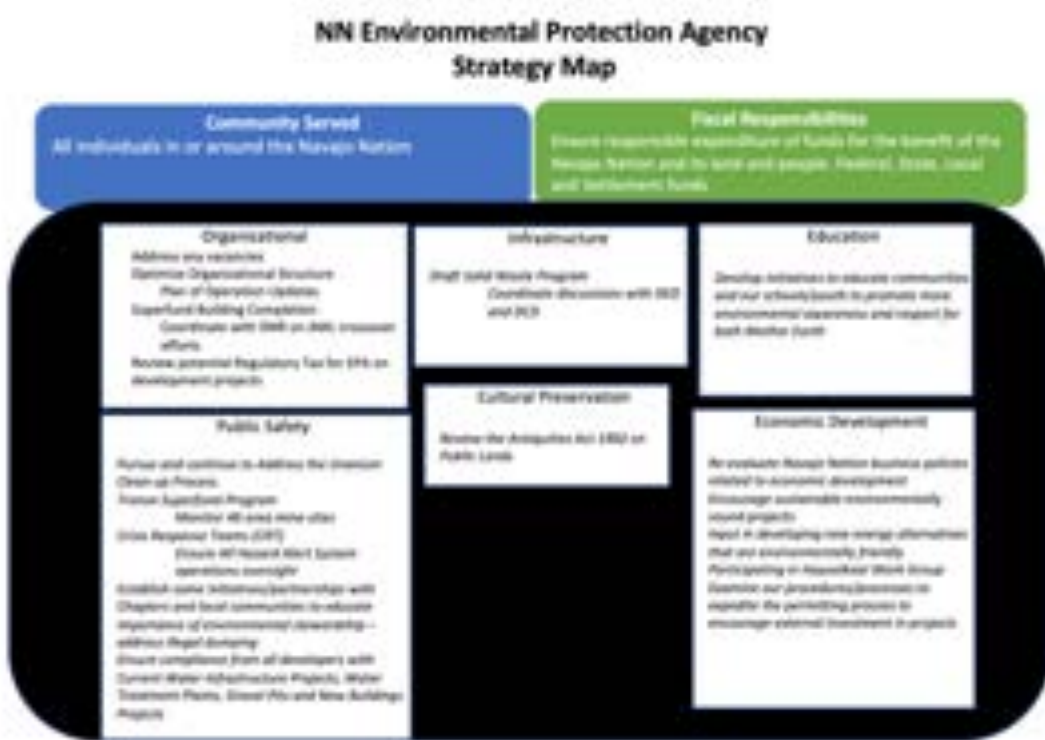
NN Environmental Protection Agency
Strategy Map

Community Served
All individuals in or around the Navajo Nation

Fiscal Responsibilities
Ensure responsible expenditure of funds for the benefit of the Navajo Nation and its land and people. Federal, State, Local and Settlement funds

Organizational
Address any vacancies
Optimize Organizational Structure
Plan of Operation Updates
Superfund Building Completion
Coordinate with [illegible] on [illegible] crossover efforts
Review potential Regulatory Fee for EPA on development projects

Infrastructure
Draft Solid Waste Program
Coordinate discussion with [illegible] and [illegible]

Education
Develop initiatives to educate communities and our schools/youth to promote more environmental awareness and respect for both Mother Earth

Cultural Preservation
Review the Antiquities Act 1902 on Public Lands

Public Safety
Pursue and continue to Address the Uranium Clean-up Process
Transit Superfund Program
Monitor 40 area mine sites
Crisis Response Teams (CRT)
Ensure All Hazard Alert System operations oversight
Establish some initiatives/partnerships with Chapters and local communities to educate importance of environmental stewardship – address illegal dumping
Ensure compliance from all developers with Current Water Infrastructure Projects, Water Treatment Plants, Gravel Pits and New Buildings Projects

Economic Development
Re-evaluate Navajo Nation business policies related to economic development
Encourage sustainable environmentally sound projects
Input in developing new energy alternatives that are environmentally friendly
Participating in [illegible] Work Group
Examine our procedures/processes to expedite the permitting process to encourage external investment in projects